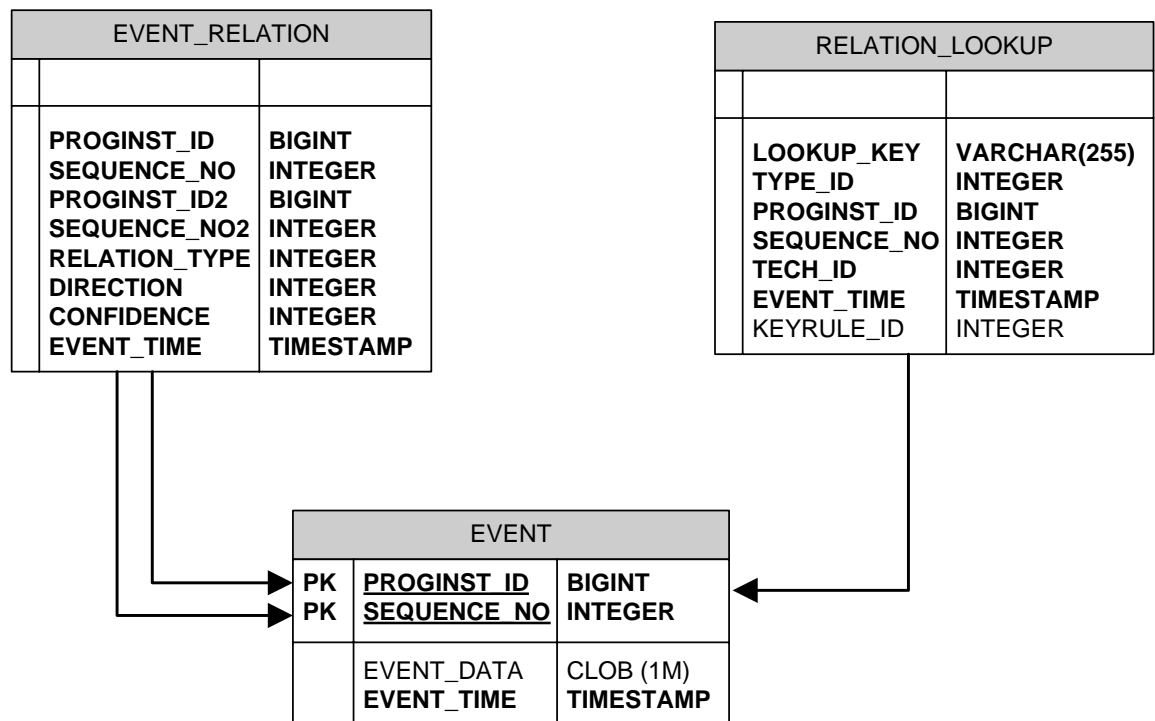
EVENT_RELATION

| | | |
|---|---|---|
| | PROGINST_ID | BIGINT |
| | SEQUENCE_NO | INTEGER |
| | PROGINST_ID2 | BIGINT |
| | SEQUENCE_NO2 | INTEGER |
| | RELATION_TYPE | INTEGER |
| | DIRECTION | INTEGER |
| | CONFIDENCE | INTEGER |
| | EVENT_TIME | TIMESTAMP |

RELATION_LOOKUP

| | | |
|---|---|---|
| | LOOKUP_KEY | VARCHAR(255) |
| | TYPE_ID | INTEGER |
| | PROGINST_ID | BIGINT |
| | SEQUENCE_NO | INTEGER |
| | TECH_ID | INTEGER |
| | EVENT_TIME | TIMESTAMP |
| | KEYRULE_ID | INTEGER |

EVENT

| | | |
|---|---|---|
| PK | PROGINST_ID | BIGINT |
| PK | SEQUENCE_NO | INTEGER |
| | EVENT_DATA | CLOB (1M) |
| | EVENT_TIME | TIMESTAMP |